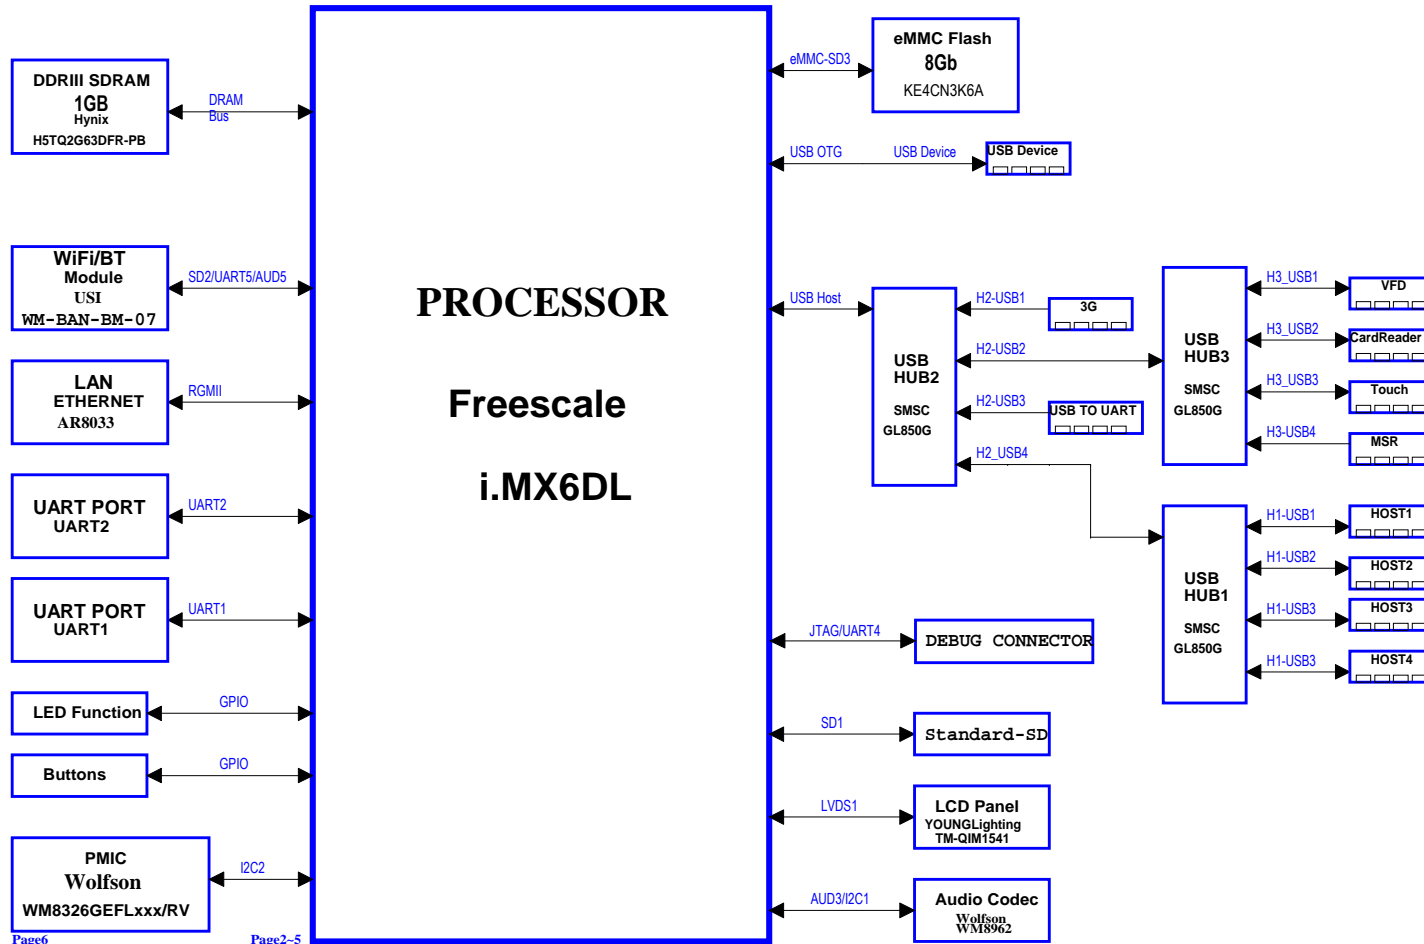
DDRIII SDRAM
1GB
Hynix
H5TQ2G63DFR-PB

DRAM Bus

WiFi/BT
Module
USI
WM-BAN-BM-07

SD2/UART5/AUD5

LAN
ETHERNET
AR8033

RGMII

UART PORT
UART2

UART2

UART PORT
UART1

UART1

LED Function

GPIO

Buttons

GPIO

PMIC
Wolfson
WM8326GEFLxxx/RV

I2C2

Page6

Page2~5

PROCESSOR

Freescale

i.MX6DL

eMMC-SD3

eMMC Flash
8Gb
KE4CN3K6A

USB OTG

USB Device

USB Device

USB Host

USB
HUB2
SMSC
GL850G

H2-USB1

3G

H2-USB2

H2-USB3

USB TO UART

H2_USB4

USB
HUB3
SMSC
GL850G

H3_USB1

VFD

H3_USB2

CardReader

H3_USB3

Touch

H3-USB4

MSR

USB
HUB1
SMSC
GL850G

H1-USB1

HOST1

H1-USB2

HOST2

H1-USB3

HOST3

H1-USB3

HOST4

JTAG/UART4

DEBUG CONNECTOR

SD1

Standard-SD

LVDS1

LCD Panel
YOUNGLighting
TM-QIM1541

AUD3/I2C1

Audio Codec
Wolfson
WM8962